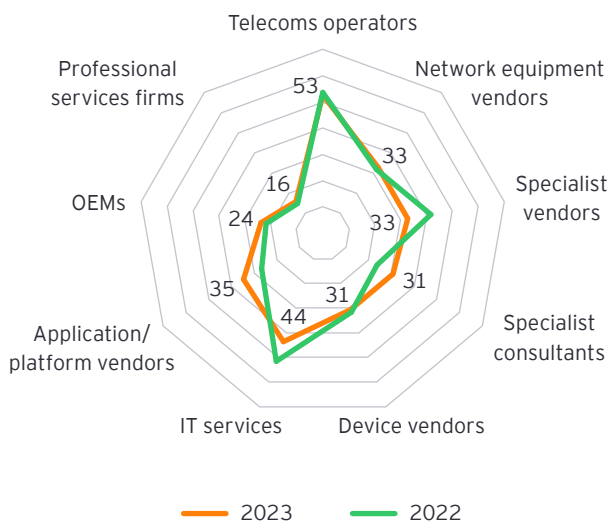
Telecoms operators

Network equipment vendors

Specialist vendors

Specialist consultants

Device vendors

IT services

Application/ platform vendors

OEMs

Professional services firms

53

33

33

31

31

44

35

24

16

2023

2022